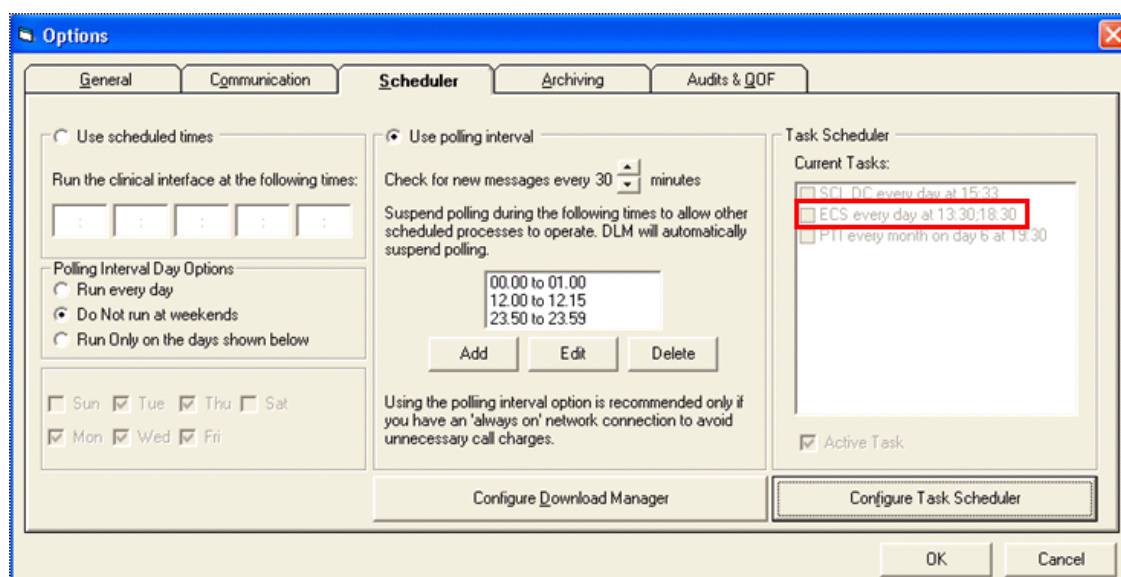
Options

General | Communication | Scheduler | Archiving | Audits & QOF

Use scheduled times

Run the clinical interface at the following times:

: : : : :

Polling Interval Day Options
Run every day
Do Not run at weekends
Run Only on the days shown below

Sun Tue Thu Sat
Mon Wed Fri

Use polling interval

Check for new messages every 30 minutes

Suspend polling during the following times to allow other scheduled processes to operate. DLM will automatically suspend polling.

00.00 to 01.00
12.00 to 12.15
23.50 to 23.59

Add Edit Delete

Using the polling interval option is recommended only if you have an 'always on' network connection to avoid unnecessary call charges.

Task Scheduler
Current Tasks:
SCI_DC every day at 15:33
ECS every day at 13:30;18:30
PTI every month on day 6 at 19:30

Active Task

Configure Download Manager

Configure Task Scheduler

OK Cancel